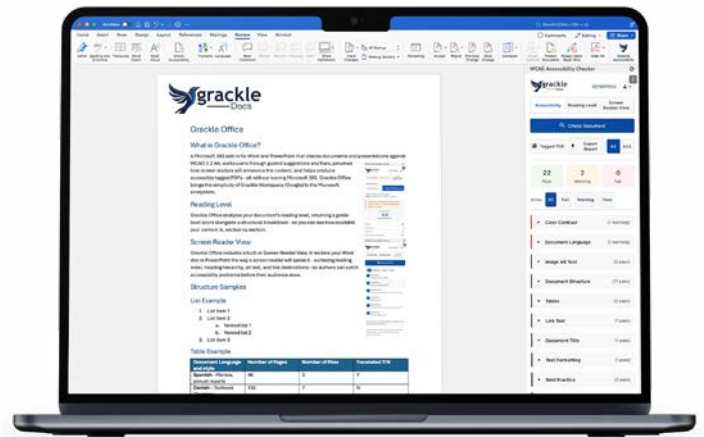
grackle Docs

Grackle Office

What is Grackle Office?

Reading Level

Screen Reader View

Structure Samples

List Example

1. List Item 1
2. List Item 2
a. Nested Item 1
b. Nested Item 2
3. List Item 3

Table Example

WCAG Accessibility Checker

Accessibility

Reading Level

Screen Reader View

Check Document

Tagged PDF

Export Report

22 Pass

2 Warning

0 Fail

Color Contrast

Document Language

Image Alt Text

Document Structure

Tables

Link Text

Document Title

Text Formatting

Best Practice

Home Insert Draw Design Layout References Mailings Review View Acrobat

Comments Editing Share